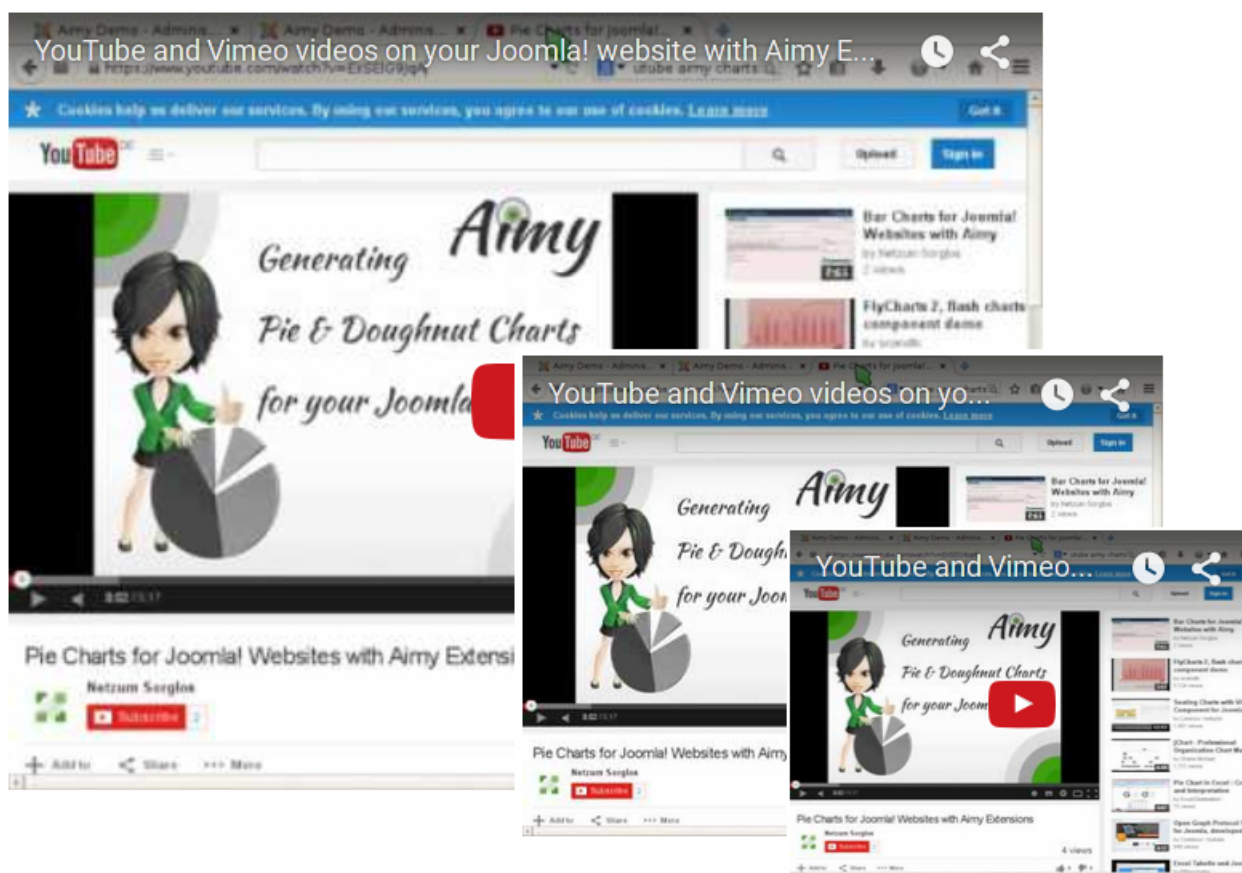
Aimy Demo - Adminis... Aimy Demo - Adminis... Pie Charts for Joomla!...

YouTube and Vimeo videos on your Joomla! website with Aimy E...

https://www.youtube.com/watch?v=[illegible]

Cookies help us deliver our services. By using our services, you agree to our use of cookies. Learn more

Got it

YouTube

Upload

Sign in

Aimy

Generating

Pie & Doughnut Charts

for your Joomla

0:02 / 3:17

Bar Charts for Joomla! Websites with Aimy

by Netzum Sorglos

2 views

FlyCharts 2, flash charts component demo

Pie Charts for Joomla! Websites with Aimy Extensi

Netzum Sorglos

Subscribe

Add to

Share

More

Aimy Demo - Adminis... Aimy Demo - Adminis... Pie Charts for Joomla!...

YouTube and Vimeo videos on yo...

Cookies help us deliver our services. By using our services, you agree to our use of cookies. Learn more

YouTube

Upload

Sign in

Aimy

Generating

Pie & Dough

for your Joom

0:02 / 3:17

Bar Charts for Joomla! Websites with Aimy

by Netzum Sorglos

2 views

Pie Charts for Joomla! Websites with Aimy

Netzum Sorglos

Subscribe

Add to

Share

More

YouTube and Vimeo...

Aimy

Generating

Pie & Doughnut Charts

for your Joom

Bar Charts for Joomla! Websites with Aimy

FlyCharts 2, flash charts component demo

Pie Charts for Joomla! Websites with Aimy Extensions

Netzum Sorglos

Subscribe

4 views

Add to

Share

More